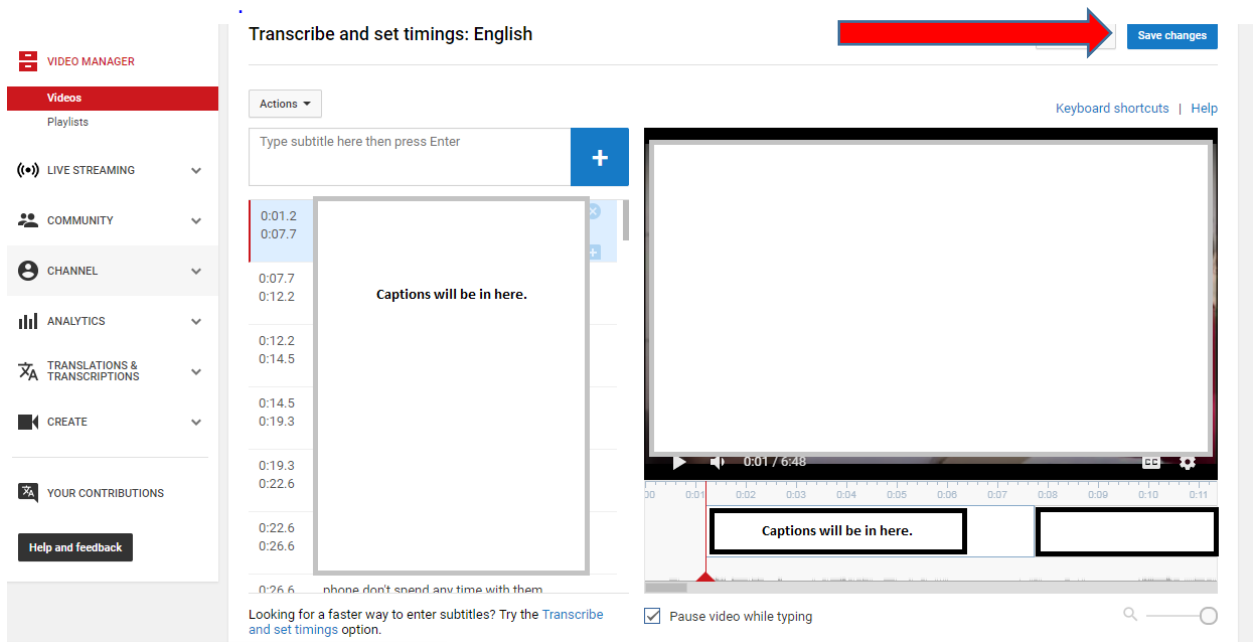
VIDEO MANAGER
Videos
Playlists
LIVE STREAMING
COMMUNITY
CHANNEL
ANALYTICS
TRANSLATIONS & TRANSCRIPTIONS
CREATE
YOUR CONTRIBUTIONS
Help and feedback

Transcribe and set timings: English

Save changes

Actions

Keyboard shortcuts | Help

Type subtitle here then press Enter

+

0:01.2
0:07.7

0:07.7
0:12.2

0:12.2
0:14.5

0:14.5
0:19.3

0:19.3
0:22.6

0:22.6
0:26.6

0:26.6 phone don't spend any time with them

Captions will be in here.

0:01 / 6:48

00 0:01 0:02 0:03 0:04 0:05 0:06 0:07 0:08 0:09 0:10 0:11

Captions will be in here.

Looking for a faster way to enter subtitles? Try the Transcribe and set timings option.

Pause video while typing